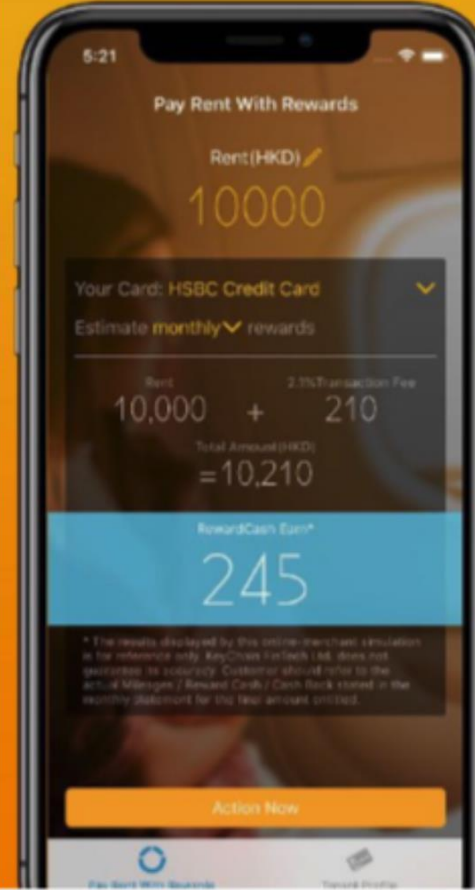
5:21

Pay Rent With Rewards

Rent(HKD)

10000

Your Card: HSBC Credit Card

Estimate monthly rewards

Rent
10,000

+

2.1%Transaction Fee
210

Total Amount (HKD)
=10,210

RewardCash Earn*
245

* The results displayed by this online merchant simulation is for reference only. KeyChain FinTech Ltd. does not guarantee its accuracy. Customer should refer to the actual Mileages / Reward Cards / Cash Back stated in the monthly Statement for the final amount credited.

Action Now

Pay Rent With Rewards

Tenant Profile